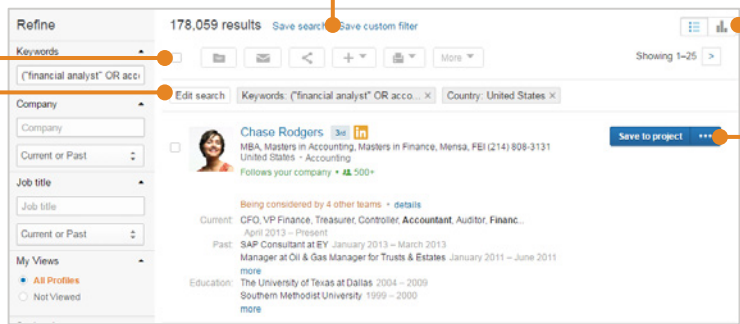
Refine

Keywords

("financial analyst" OR acc

Company

Company

Current or Past

Job title

Job title

Current or Past

My Views

All Profiles

Not Viewed

178,059 results Save search Save custom filter

More

Showing 1–25 >

Edit search Keywords: ("financial analyst" OR acco... × Country: United States ×

Chase Rodgers 3rd in

MBA, Masters in Accounting, Masters in Finance, Mensa, FEI (214) 808-3131

United States • Accounting

Follows your company • 500+

Save to project •••

Being considered by 4 other teams • details

Current: CFO, VP Finance, Treasurer, Controller, Accountant, Auditor, Financ...

April 2013 – Present

Past: SAP Consultant at EY January 2013 – March 2013

Manager at Oil & Gas Manager for Trusts & Estates January 2011 – June 2011

more

Education: The University of Texas at Dallas 2004 – 2009

Southern Methodist University 1999 – 2000

more